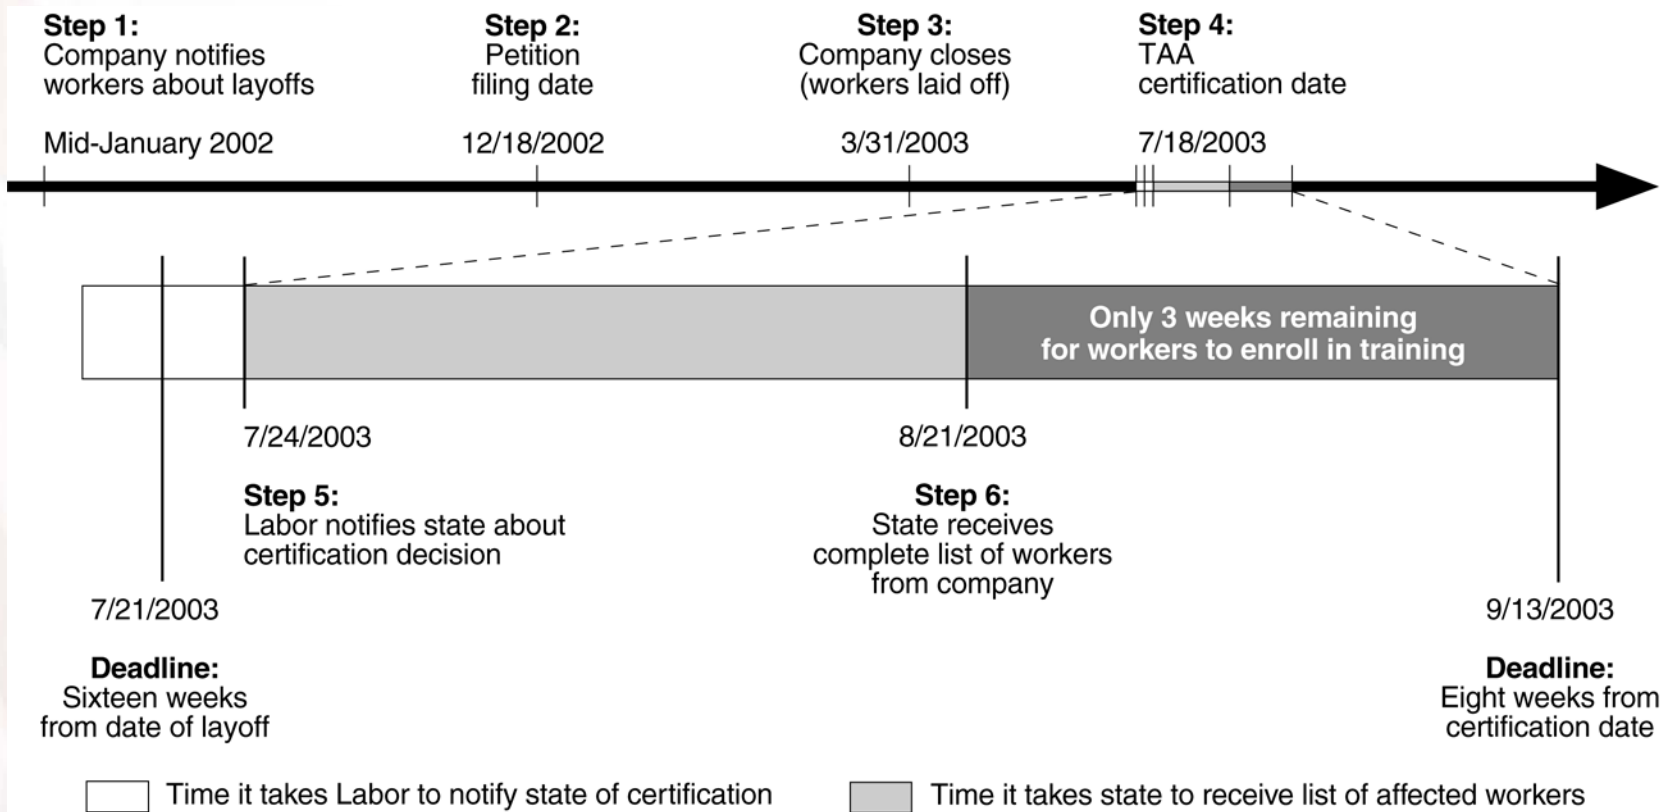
Step 1:
Company notifies workers about layoffs

Mid-January 2002

Step 2:
Petition filing date

12/18/2002

Step 3:
Company closes (workers laid off)

3/31/2003

Step 4:
TAA certification date

7/18/2003

Only 3 weeks remaining for workers to enroll in training

7/24/2003

Step 5:
Labor notifies state about certification decision

8/21/2003

Step 6:
State receives complete list of workers from company

7/21/2003

Deadline:
Sixteen weeks from date of layoff

9/13/2003

Deadline:
Eight weeks from certification date

Time it takes Labor to notify state of certification

Time it takes state to receive list of affected workers